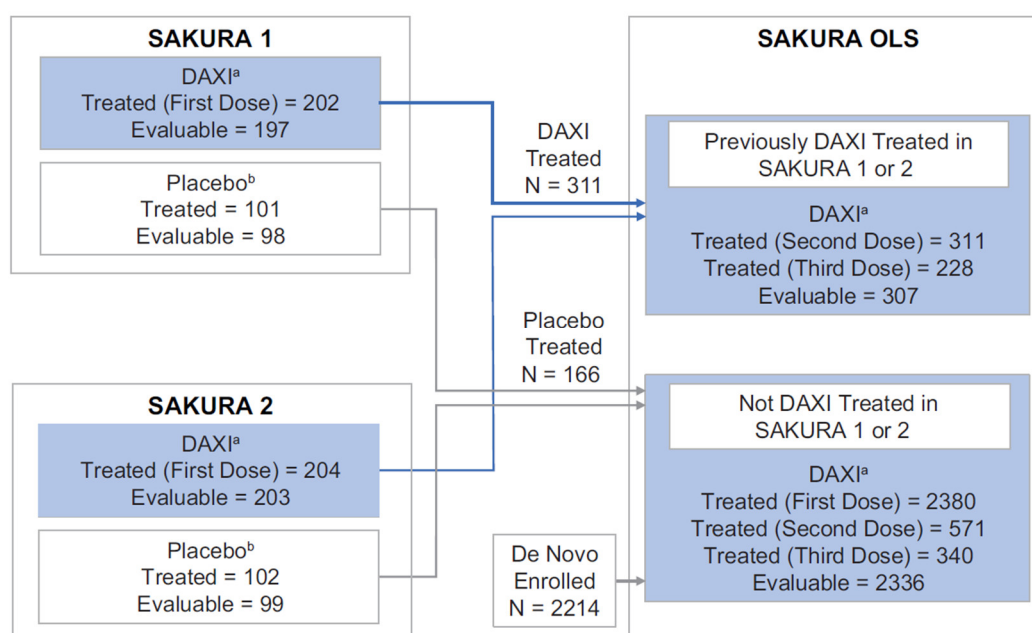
SAKURA 1

DAXI$^{a}$
Treated (First Dose) = 202
Evaluable = 197

Placebo$^{b}$
Treated = 101
Evaluable = 98

DAXI
Treated
N = 311

SAKURA OLS

Previously DAXI Treated in SAKURA 1 or 2

DAXI$^{a}$
Treated (Second Dose) = 311
Treated (Third Dose) = 228
Evaluable = 307

Placebo
Treated
N = 166

SAKURA 2

DAXI$^{a}$
Treated (First Dose) = 204
Evaluable = 203

Placebo$^{b}$
Treated = 102
Evaluable = 99

Not DAXI Treated in SAKURA 1 or 2

DAXI$^{a}$
Treated (First Dose) = 2380
Treated (Second Dose) = 571
Treated (Third Dose) = 340
Evaluable = 2336

De Novo
Enrolled
N = 2214